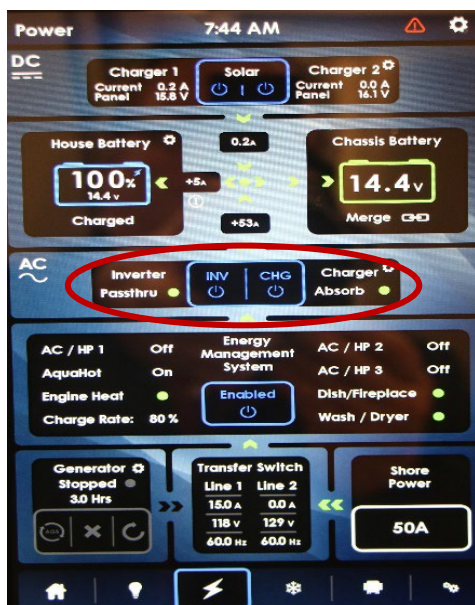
Power

7:44 AM

DC

Charger 1
Current 0.2 A
Panel 15.8 V

Solar

Charger 2
Current 0.0 A
Panel 16.1 V

House Battery

100%
14.4 V

Charged

0.2A

+5A

+53A

Chassis Battery

14.4V

Merge

AC

Inverter
Passthru

INV

CHG

Charger
Absorb

AC / HP 1 Off
AquaHot On
Engine Heat
Charge Rate: 80 %

Energy Management System

Enabled

AC / HP 2 Off
AC / HP 3 Off
Dish/Fireplace
Wash / Dryer

Generator
Stopped
3.0 Hrs

Transfer Switch

| Line 1 | Line 2 |
|---|---|
| 15.0 A | 0.0 A |
| 118 V | 129 V |
| 60.0 Hz | 60.0 Hz |

Shore Power

50A